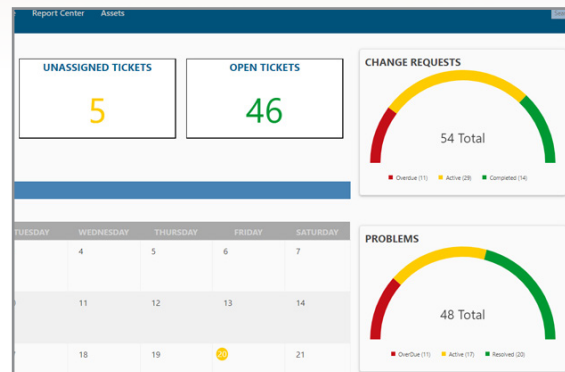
Report Center Assets

UNASSIGNED TICKETS
5

OPEN TICKETS
46

CHANGE REQUESTS
54 Total
Overdue (11) Active (29) Completed (14)

| TUESDAY | WEDNESDAY | THURSDAY | FRIDAY | SATURDAY |
|---|---|---|---|---|
| | 4 | 5 | 6 | 7 |
| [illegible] | 11 | 12 | 13 | 14 |
| | 18 | 19 | 20 | 21 |

PROBLEMS
48 Total
OverDue (11) Active (17) Resolved (20)